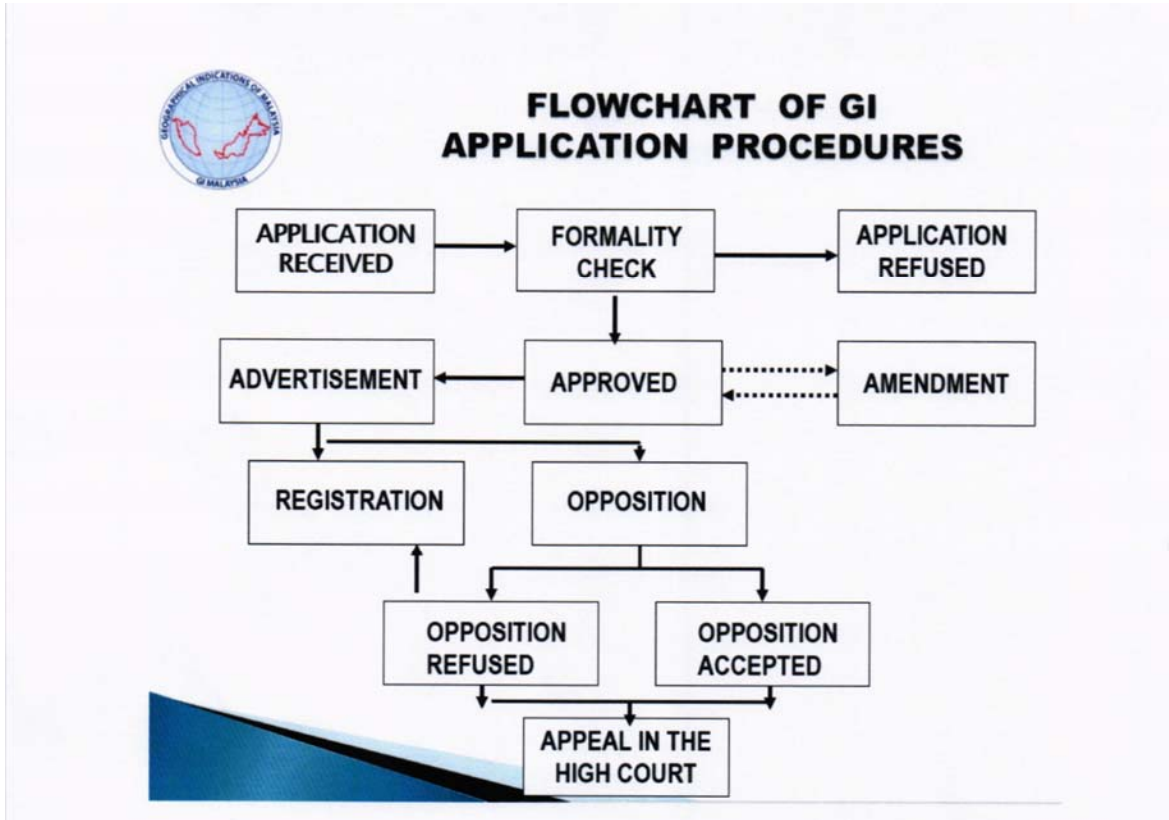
GEOGRAPHICAL INDICATIONS OF MALAYSIA
GI MALAYSIA

FLOWCHART OF GI APPLICATION PROCEDURES

APPLICATION RECEIVED

FORMALITY CHECK

APPLICATION REFUSED

ADVERTISEMENT

APPROVED

AMENDMENT

REGISTRATION

OPPOSITION

OPPOSITION REFUSED

OPPOSITION ACCEPTED

APPEAL IN THE HIGH COURT